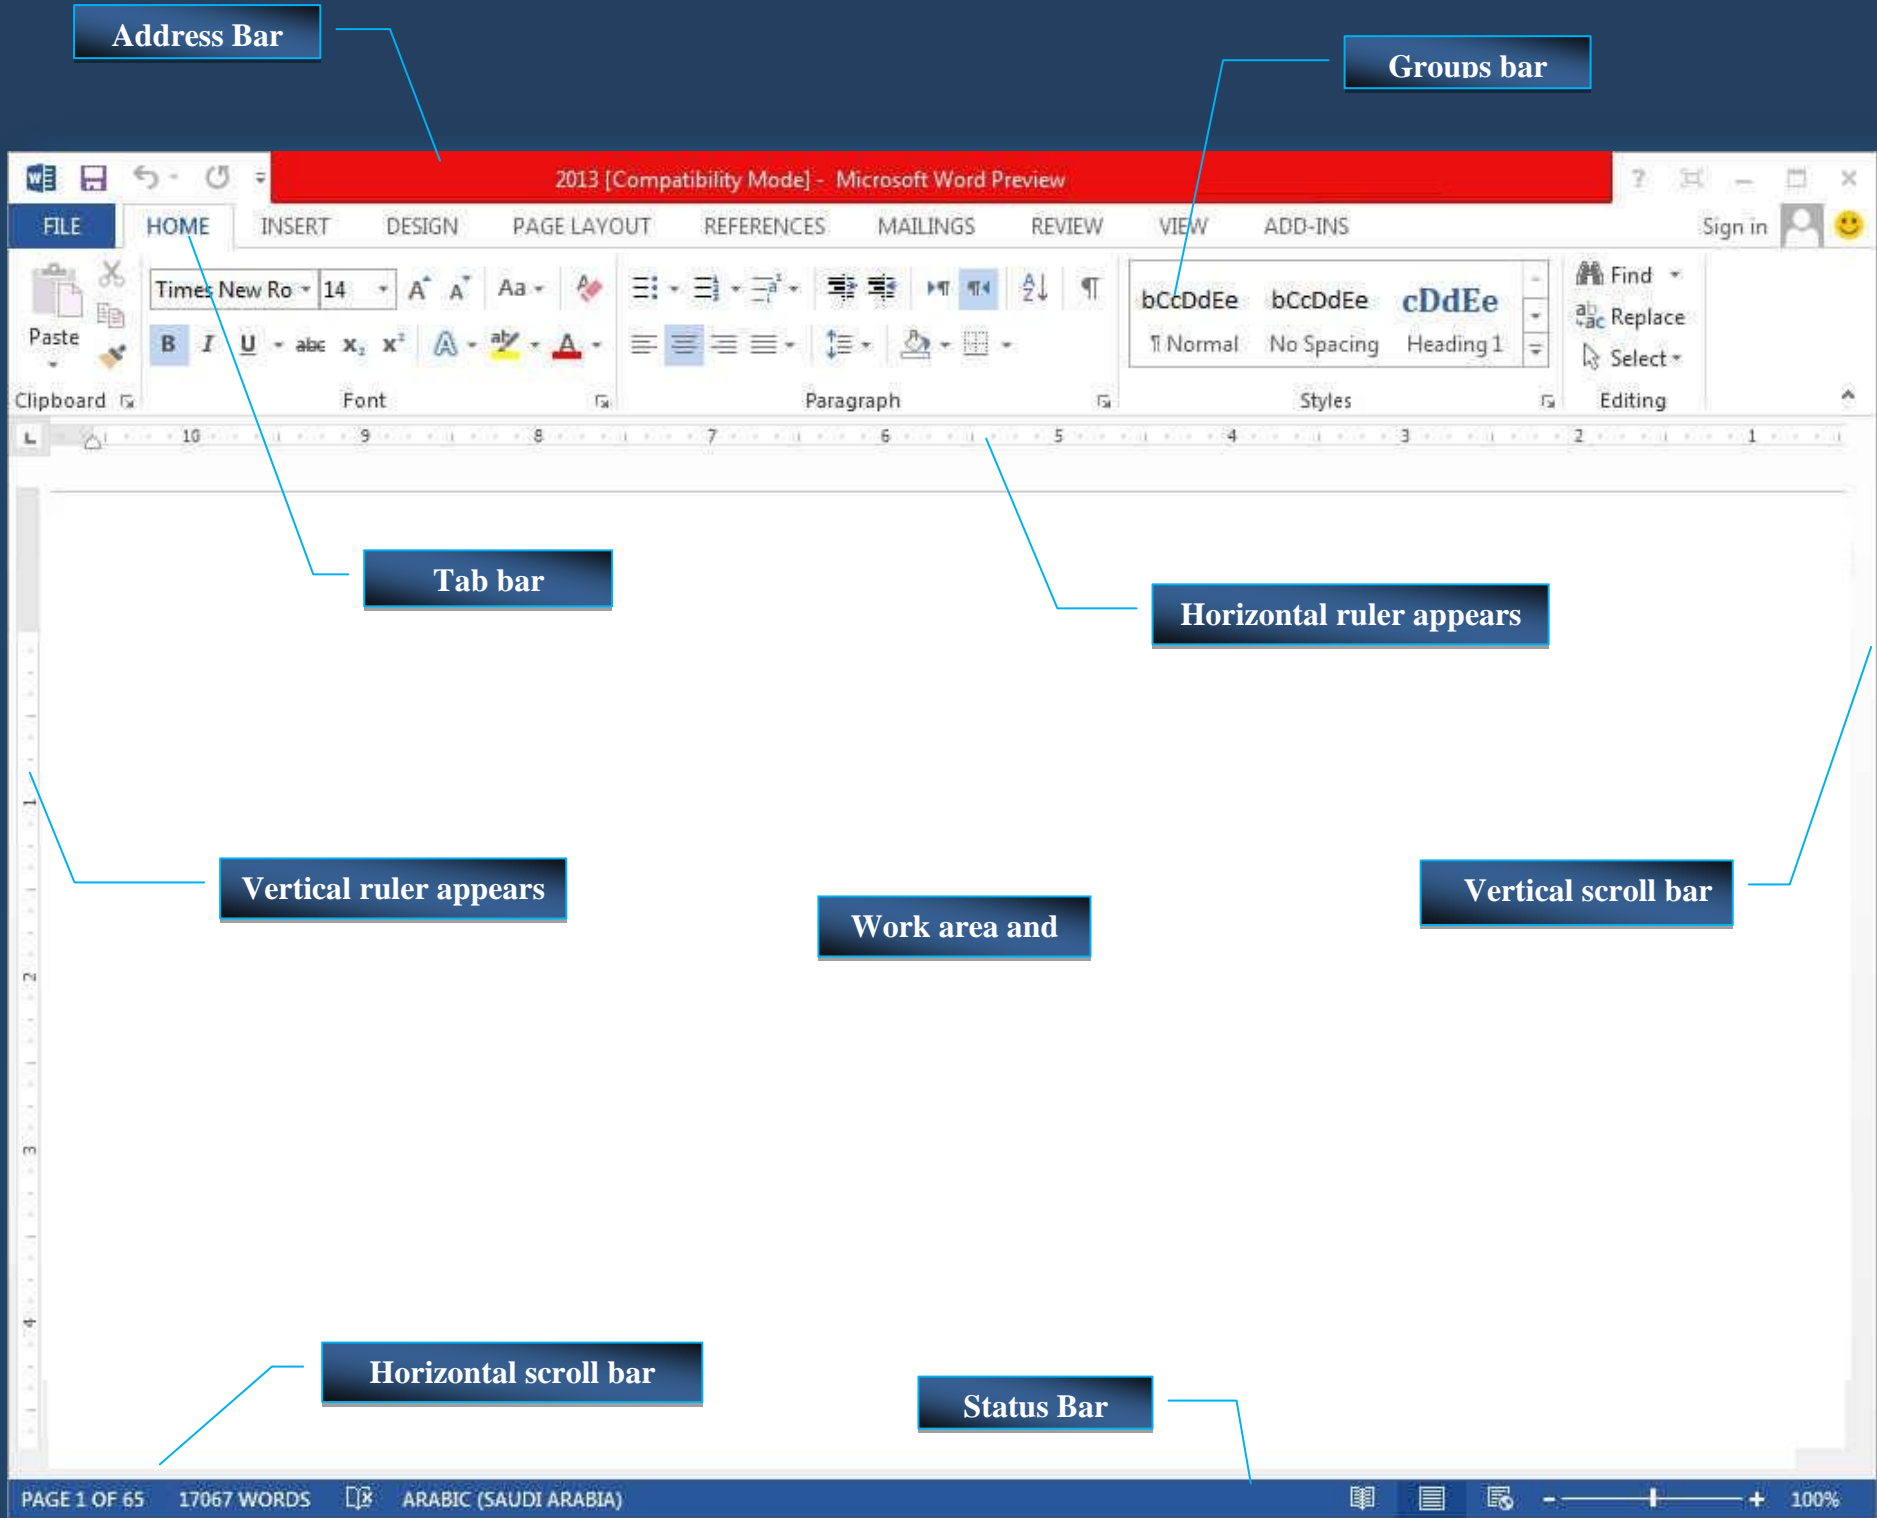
Address Bar

Groups bar

2013 [Compatibility Mode] - Microsoft Word Preview

? – ✕

FILE HOME INSERT DESIGN PAGE LAYOUT REFERENCES MAILINGS REVIEW VIEW ADD-INS Sign in

Paste

Clipboard

Times New Ro 14 Aa

B I U abc $x_2$ $x^2$ A

Font

Paragraph

bCcDdEe ¶ Normal

bCcDdEe No Spacing

cDdEe Heading 1

Styles

Find

Replace

Select

Editing

10 9 8 7 6 5 4 3 2 1

Tab bar

Horizontal ruler appears

1

Vertical ruler appears

Work area and

Vertical scroll bar

2

3

4

Horizontal scroll bar

Status Bar

PAGE 1 OF 65 17067 WORDS ARABIC (SAUDI ARABIA) 100%